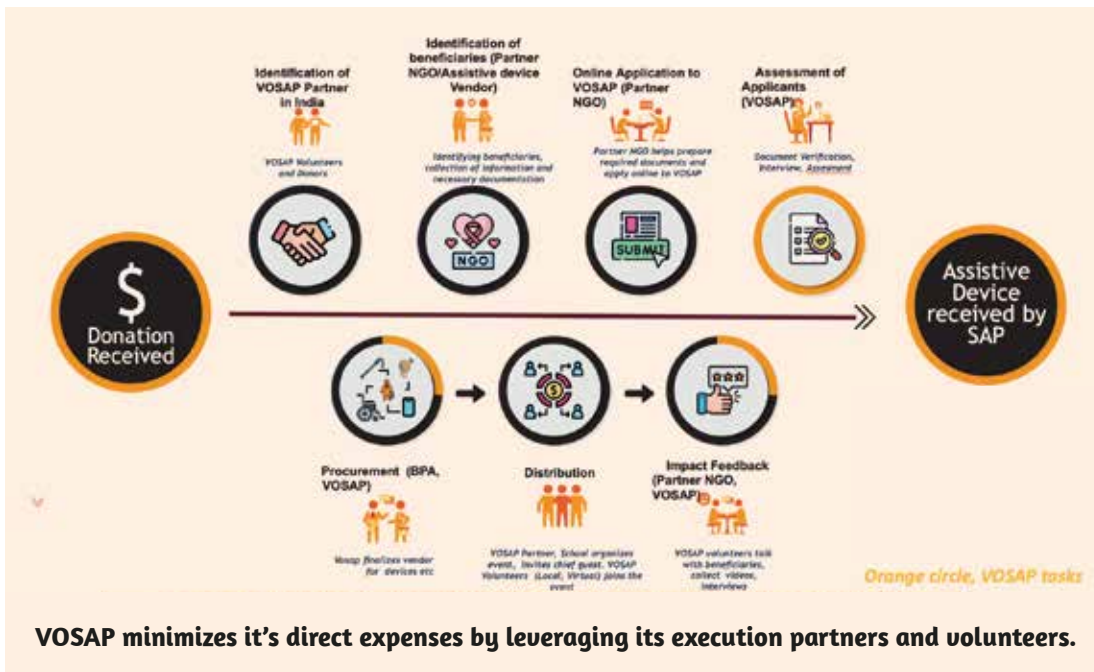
Identification of VOSAP Partner in India

VOSAP Volunteers and Donors

Identification of beneficiaries (Partner NGO/Assistive device Vendor)

Identifying beneficiaries, collection of information and necessary documentation

NGO

Online Application to VOSAP (Partner NGO)

Partner NGO helps prepare required documents and apply online to VOSAP

SUBMIT

Assessment of Applicants (VOSAP)

Document Verification, Interview, Assesment

$

Donation Received

Assistive Device received by SAP

Procurement (BPA, VOSAP)

Vosap finalizes vendor for devices etc

Distribution

VOSAP Partner, School organizes event, invites chief guest, VOSAP Volunteers (Local, Virtual) joins the event

Impact Feedback (Partner NGO, VOSAP)

VOSAP volunteers talk with beneficiaries, collect videos, interviews

Orange circle, VOSAP tasks

VOSAP minimizes it's direct expenses by leveraging its execution partners and volunteers.